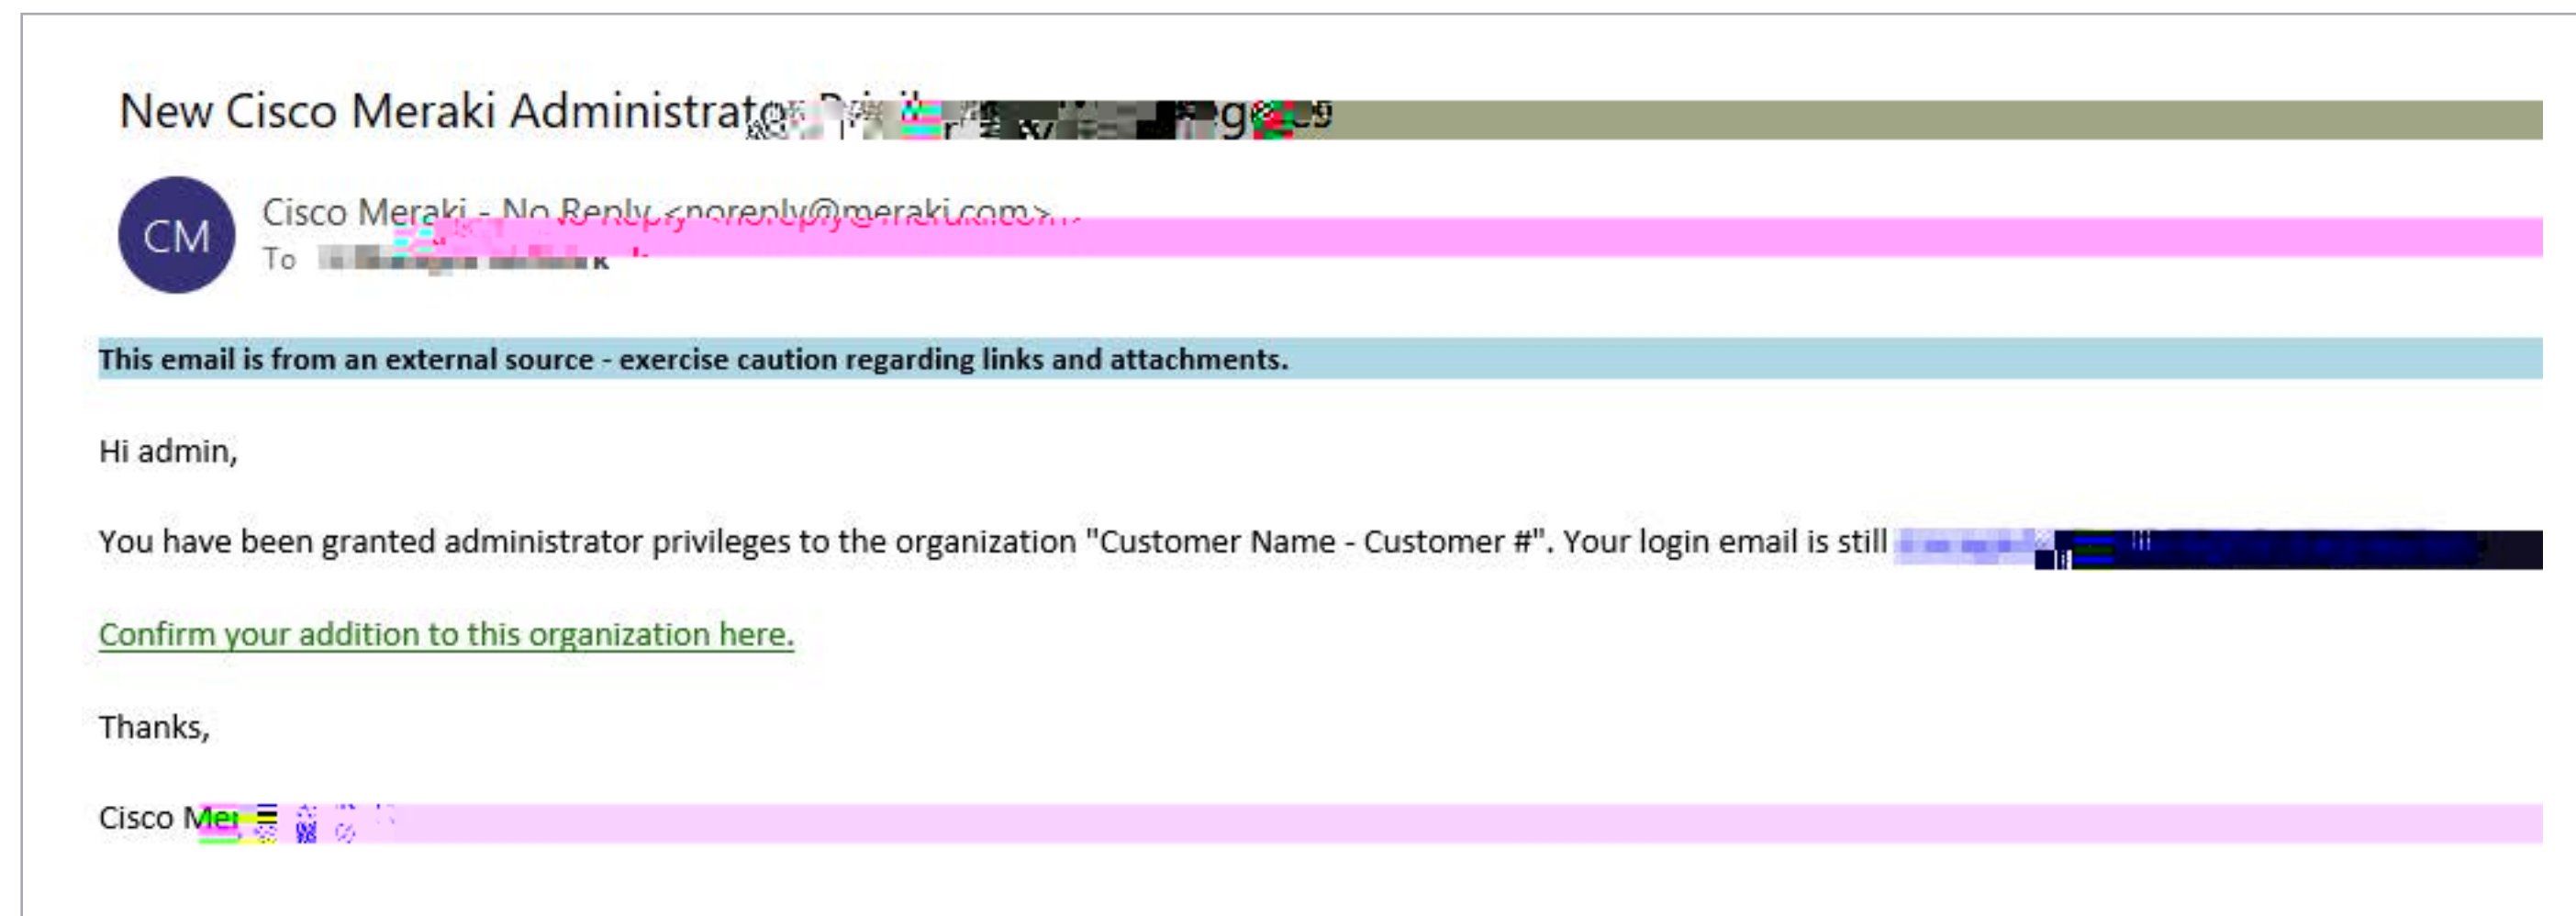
New Cisco Meraki Administrat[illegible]

CM

Cisco Meraki - No Reply <noreply@meraki.com>

To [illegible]

This email is from an external source - exercise caution regarding links and attachments.

Hi admin,

You have been granted administrator privileges to the organization "Customer Name - Customer #". Your login email is still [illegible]

Confirm your addition to this organization here.

Thanks,

Cisco Me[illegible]